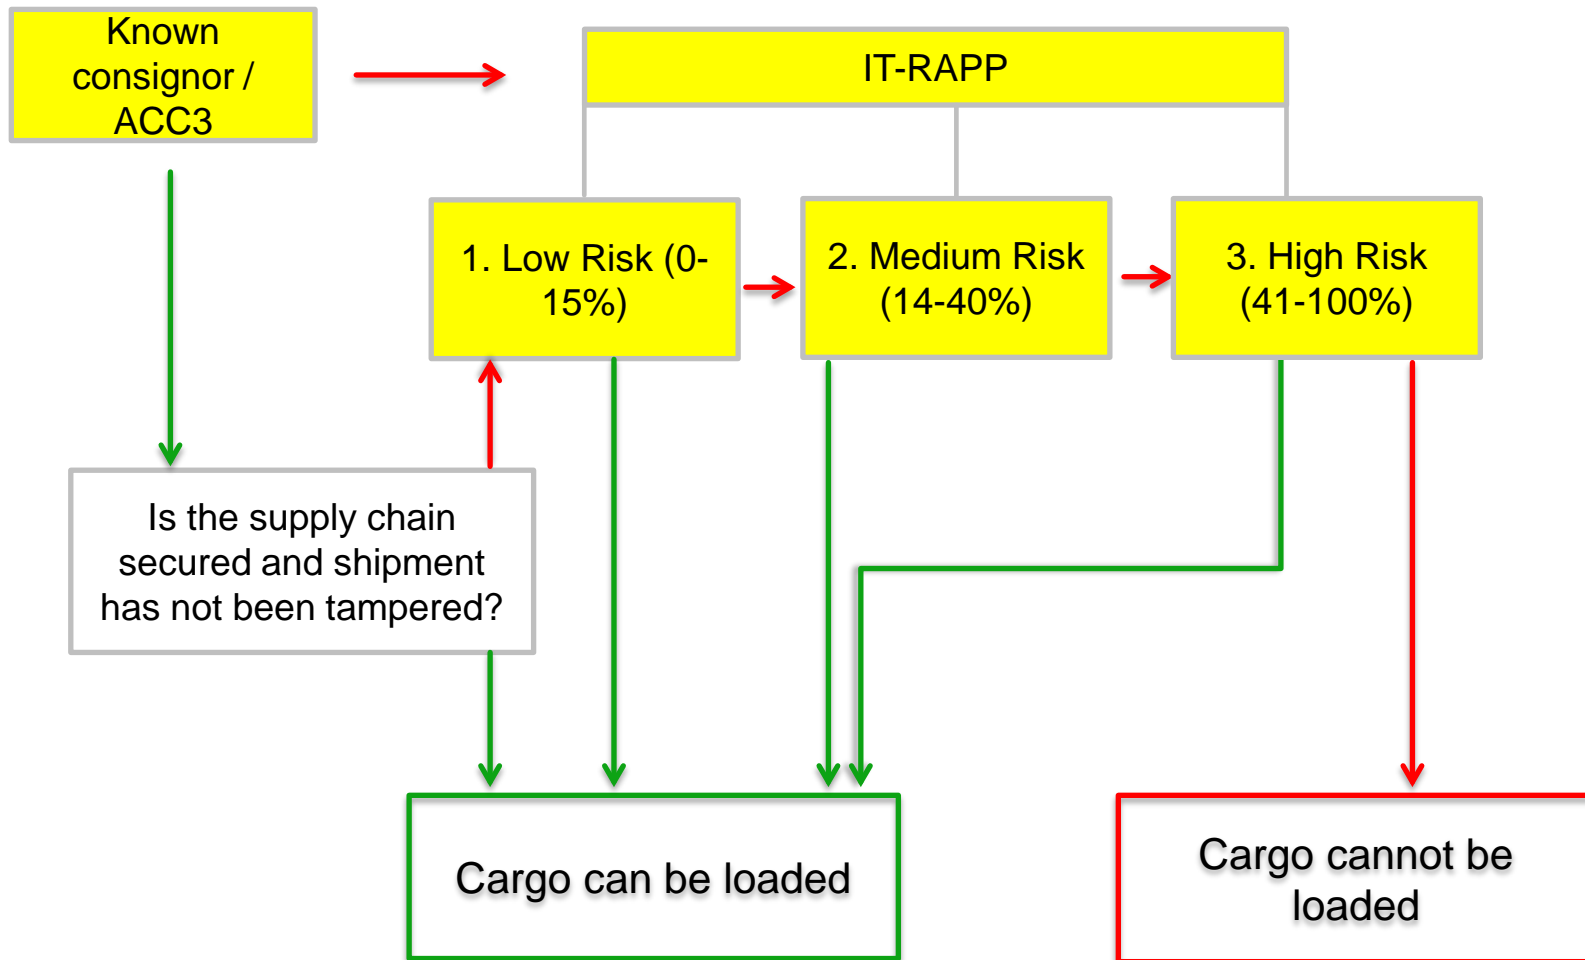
Known consignor / ACC3

IT-RAPP

1. Low Risk (0-15%)

2. Medium Risk (14-40%)

3. High Risk (41-100%)

Is the supply chain secured and shipment has not been tampered?

Cargo can be loaded

Cargo cannot be loaded